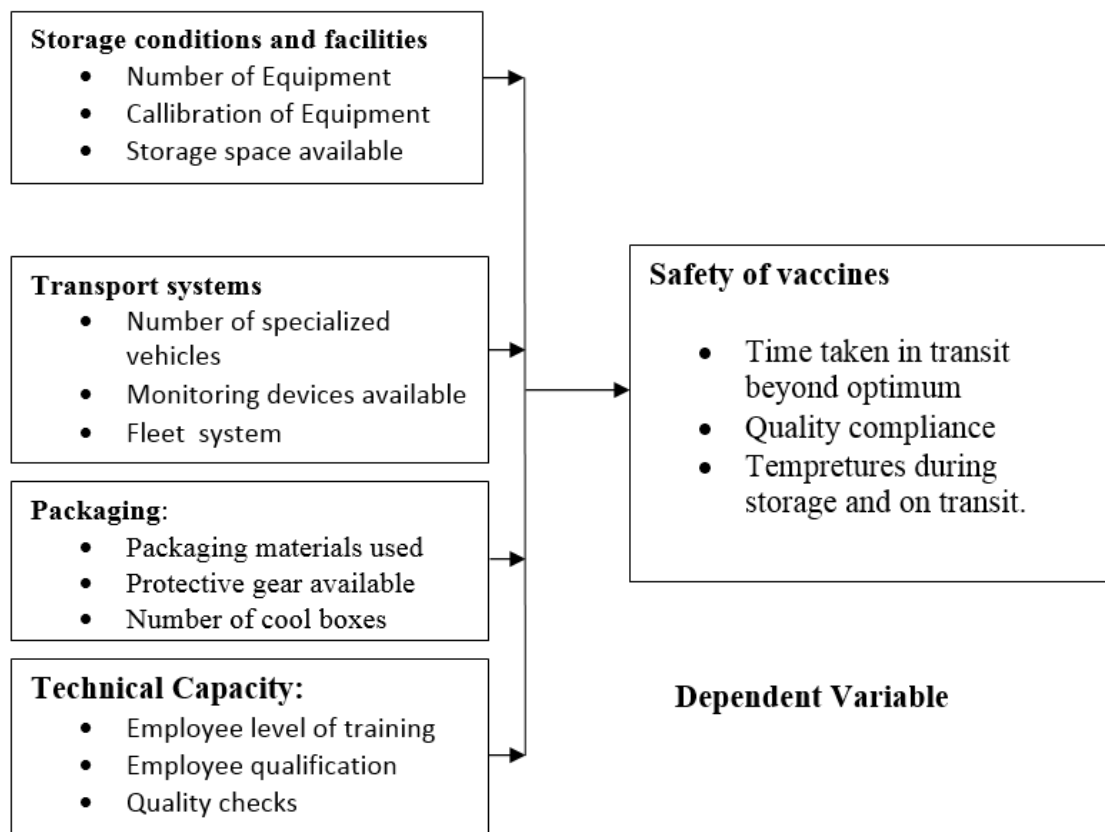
**Storage conditions and facilities**
- Number of Equipment
- Callibration of Equipment
- Storage space available

**Transport systems**
- Number of specialized vehicles
- Monitoring devices available
- Fleet system

**Packaging**:
- Packaging materials used
- Protective gear available
- Number of cool boxes

**Technical Capacity:**
- Employee level of training
- Employee qualification
- Quality checks

**Safety of vaccines**
- Time taken in transit beyond optimum
- Quality compliance
- Tempretures during storage and on transit.

**Dependent Variable**